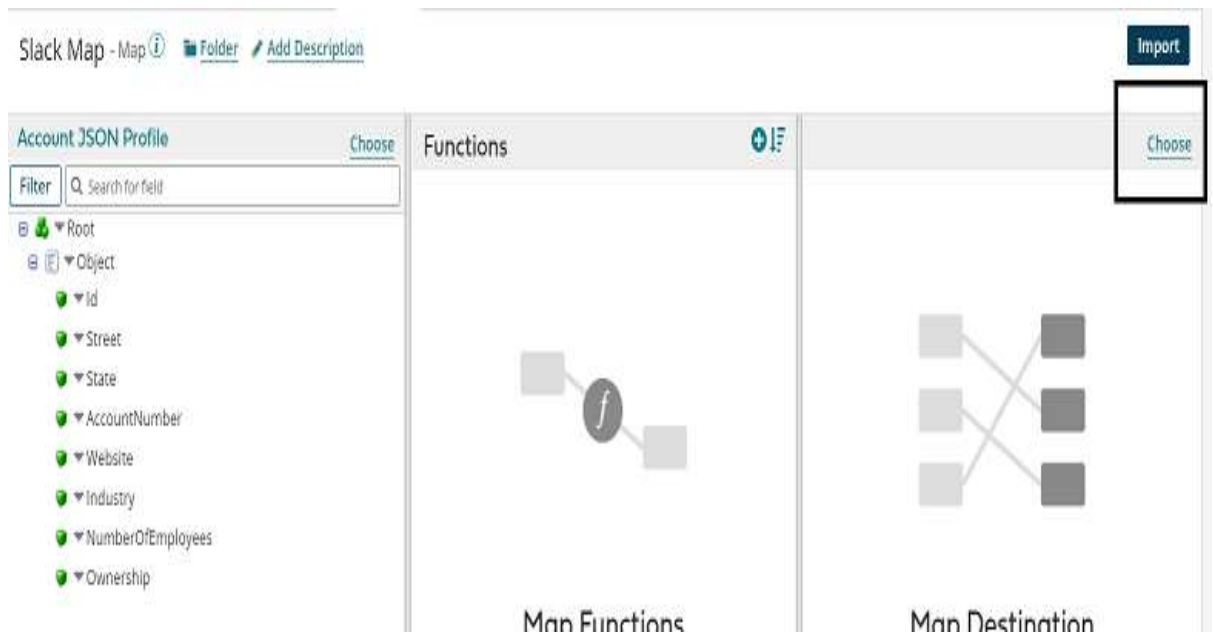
Slack Map - Map ⓘ Folder Add Description

Import

Account JSON Profile

Choose

Filter

Search for field

Root

Object

Id

Street

State

AccountNumber

Website

Industry

NumberOfEmployees

Ownership

Functions

f

Map Functions

Choose

Map Destination